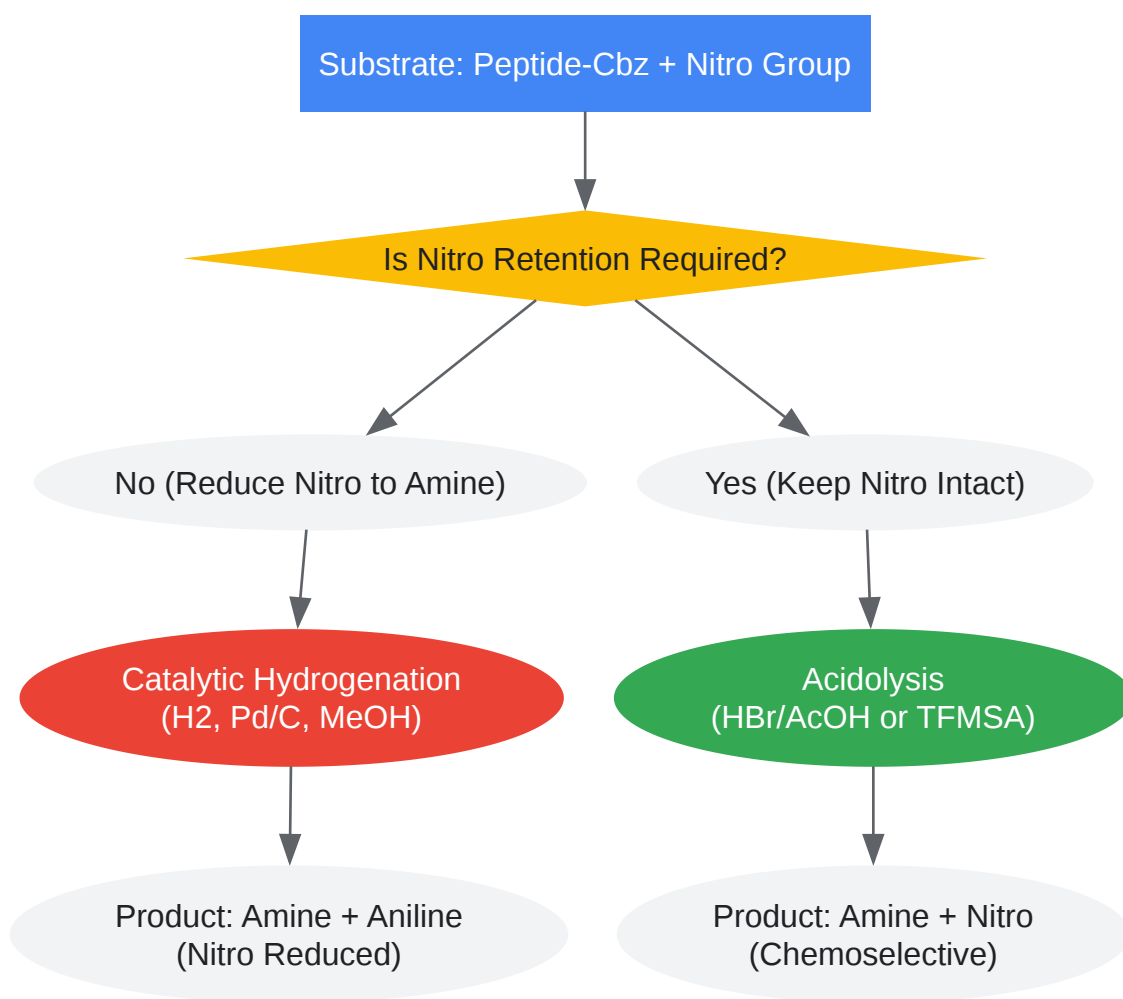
Substrate: Peptide-Cbz + Nitro Group

Is Nitro Retention Required?

No (Reduce Nitro to Amine)

Yes (Keep Nitro Intact)

Catalytic Hydrogenation
(H2, Pd/C, MeOH)

Acidolysis
(HBr/AcOH or TFMSA)

Product: Amine + Aniline
(Nitro Reduced)

Product: Amine + Nitro
(Chemoselective)